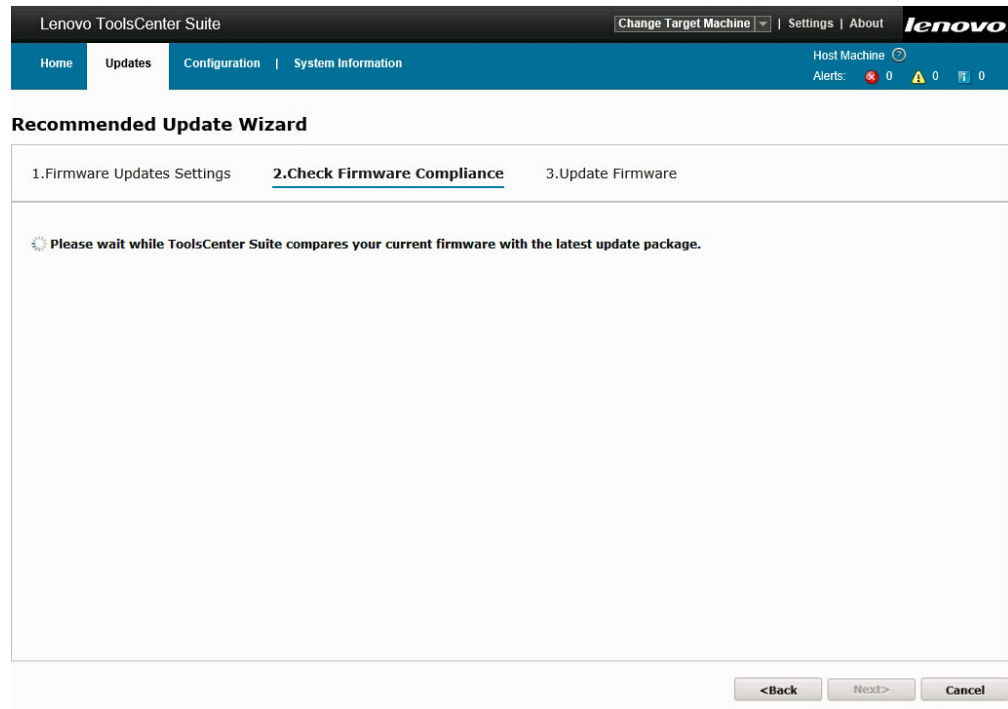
Lenovo ToolsCenter Suite

Change Target Machine | Settings | About lenovo

Home Updates Configuration | System Information

Host Machine

Alerts: 0 0 0

Recommended Update Wizard

1.Firmware Updates Settings 2.Check Firmware Compliance 3.Update Firmware

Please wait while ToolsCenter Suite compares your current firmware with the latest update package.

<Back Next> Cancel